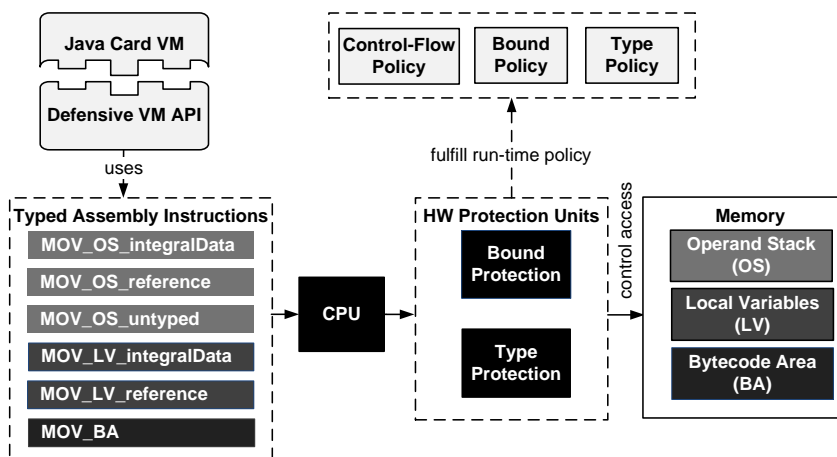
Java Card VM

Defensive VM API

uses

Typed Assembly Instructions

MOV_OS_integralData

MOV_OS_reference

MOV_OS_untyped

MOV_LV_integralData

MOV_LV_reference

MOV_BA

CPU

Control-Flow Policy

Bound Policy

Type Policy

fulfill run-time policy

HW Protection Units

Bound Protection

Type Protection

control access

Memory

Operand Stack (OS)

Local Variables (LV)

Bytecode Area (BA)